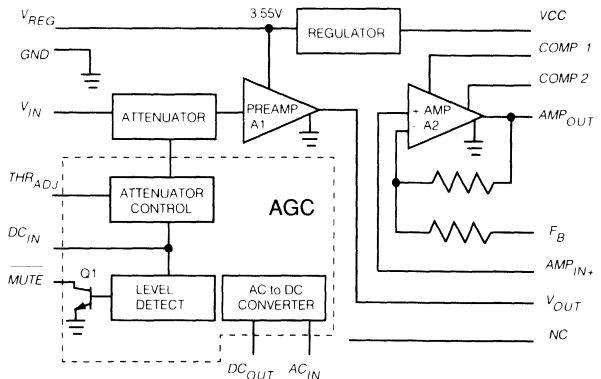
$V_{REG}$
3.55V
REGULATOR
VCC
$GND$
COMP 1
COMP 2
$V_{IN}$
ATTENUATOR
PREAMP A1
- AMP
+ A2
$AMP_{OUT}$
$THR_{ADJ}$
ATTENUATOR CONTROL
AGC
$DC_{IN}$
$F_B$
$\overline{MUTE}$
Q1
LEVEL DETECT
AC to DC CONVERTER
$AMP_{IN+}$
$V_{OUT}$
NC
$DC_{OUT}$
$AC_{IN}$